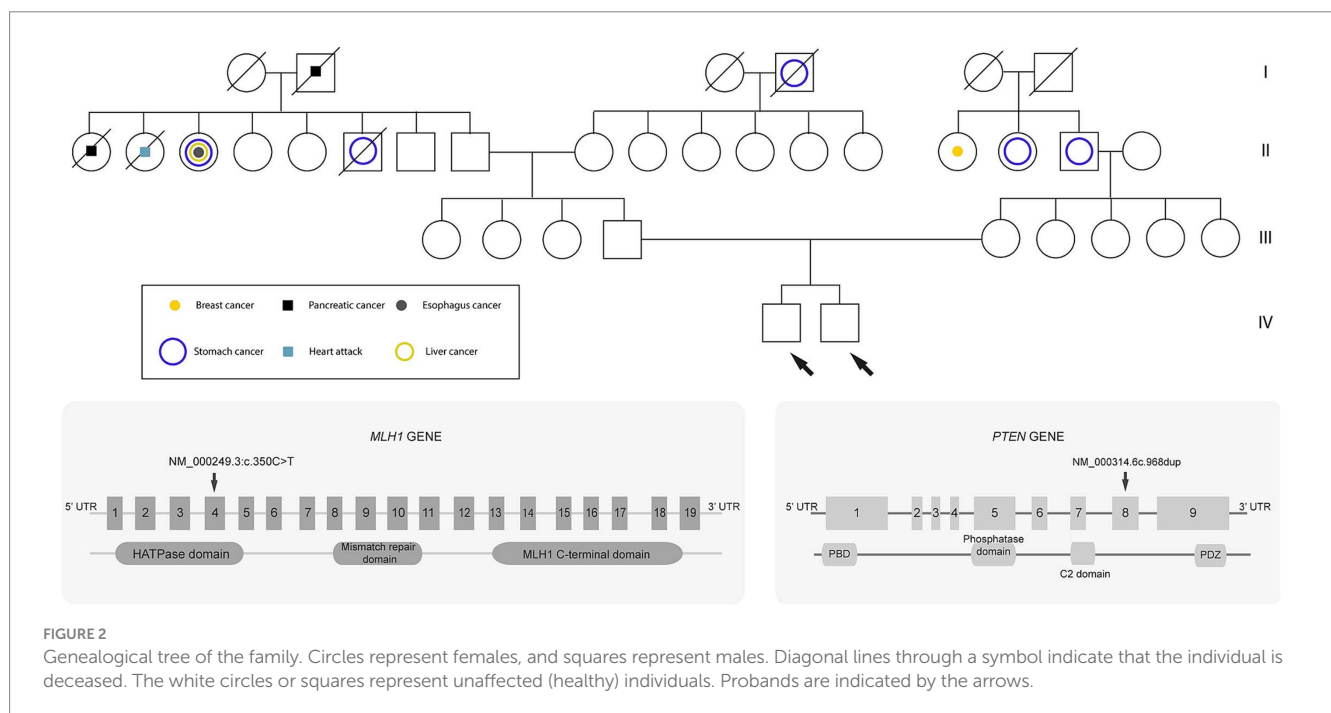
I

II

III

IV

Breast cancer
Pancreatic cancer
Esophagus cancer
Stomach cancer
Heart attack
Liver cancer

*MLH1* GENE

NM_000249.3:c.350C>T

5' UTR 1 2 3 4 5 6 7 8 9 10 11 12 13 14 15 16 17 18 19 3' UTR

HATPase domain
Mismatch repair domain
MLH1 C-terminal domain

*PTEN* GENE

NM_000314.6c.968dup

5' UTR 1 2 3 4 5 6 7 8 9 3' UTR

PBD
Phosphatase domain
C2 domain
PDZ

FIGURE 2

Genealogical tree of the family. Circles represent females, and squares represent males. Diagonal lines through a symbol indicate that the individual is deceased. The white circles or squares represent unaffected (healthy) individuals. Probands are indicated by the arrows.